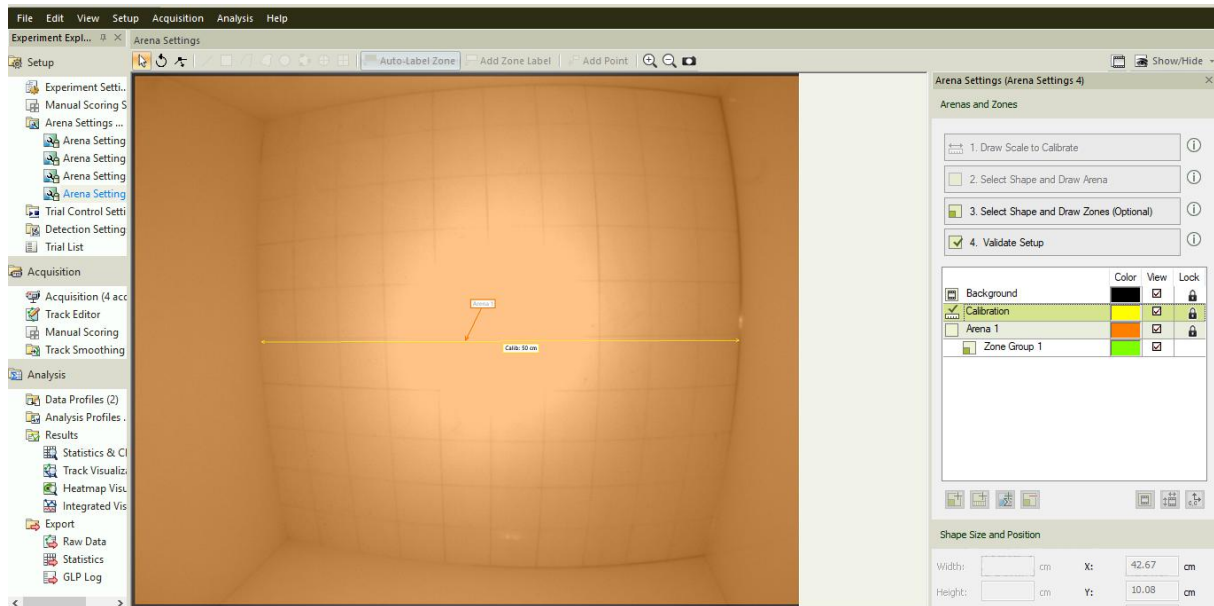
File Edit View Setup Acquisition Analysis Help

Experiment Expl... ⊓ ×

Arena Settings

Auto-Label Zone | Add Zone Label | Add Point

Show/Hide

Setup

Experiment Setti..
Manual Scoring S
Arena Settings ...
Arena Setting
Arena Setting
Arena Setting
Arena Setting
Trial Control Setti
Detection Setting
Trial List

Acquisition

Acquisition (4 acc
Track Editor
Manual Scoring
Track Smoothing

Analysis

Data Profiles (2)
Analysis Profiles .
Results
Statistics & Cl
Track Visualiz
Heatmap Visu
Integrated Vis
Export
Raw Data
Statistics
GLP Log

Arena 1

Calib: 50 cm

Arena Settings (Arena Settings 4)

Arenas and Zones

1. Draw Scale to Calibrate

2. Select Shape and Draw Arena

3. Select Shape and Draw Zones (Optional)

4. Validate Setup

| | Color | View | Lock |
|---|---|---|---|
| Background | | ☑ | 🔒 |
| Calibration | | ☑ | 🔒 |
| Arena 1 | | ☑ | 🔒 |
| Zone Group 1 | | ☑ | |

Shape Size and Position

Width: cm X: 42.67 cm

Height: cm Y: 10.08 cm